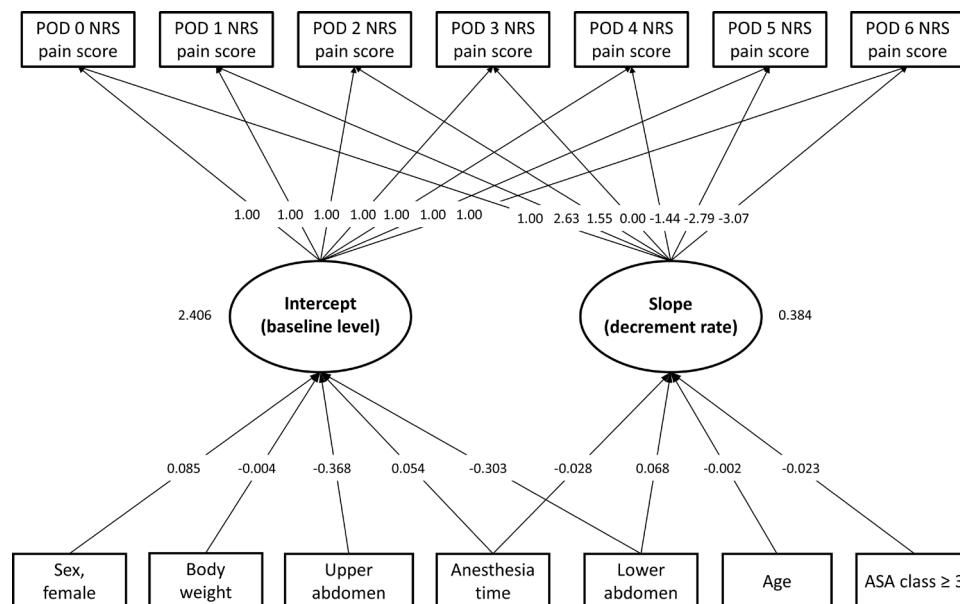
POD 0 NRS pain score

POD 1 NRS pain score

POD 2 NRS pain score

POD 3 NRS pain score

POD 4 NRS pain score

POD 5 NRS pain score

POD 6 NRS pain score

1.00 1.00 1.00 1.00 1.00 1.00 1.00

1.00 2.63 1.55 0.00 -1.44 -2.79 -3.07

2.406

Intercept (baseline level)

Slope (decrement rate)

0.384

0.085 -0.004 -0.368 0.054 -0.303 -0.028 0.068 -0.002 -0.023

Sex, female

Body weight

Upper abdomen

Anesthesia time

Lower abdomen

Age

ASA class ≥ 3